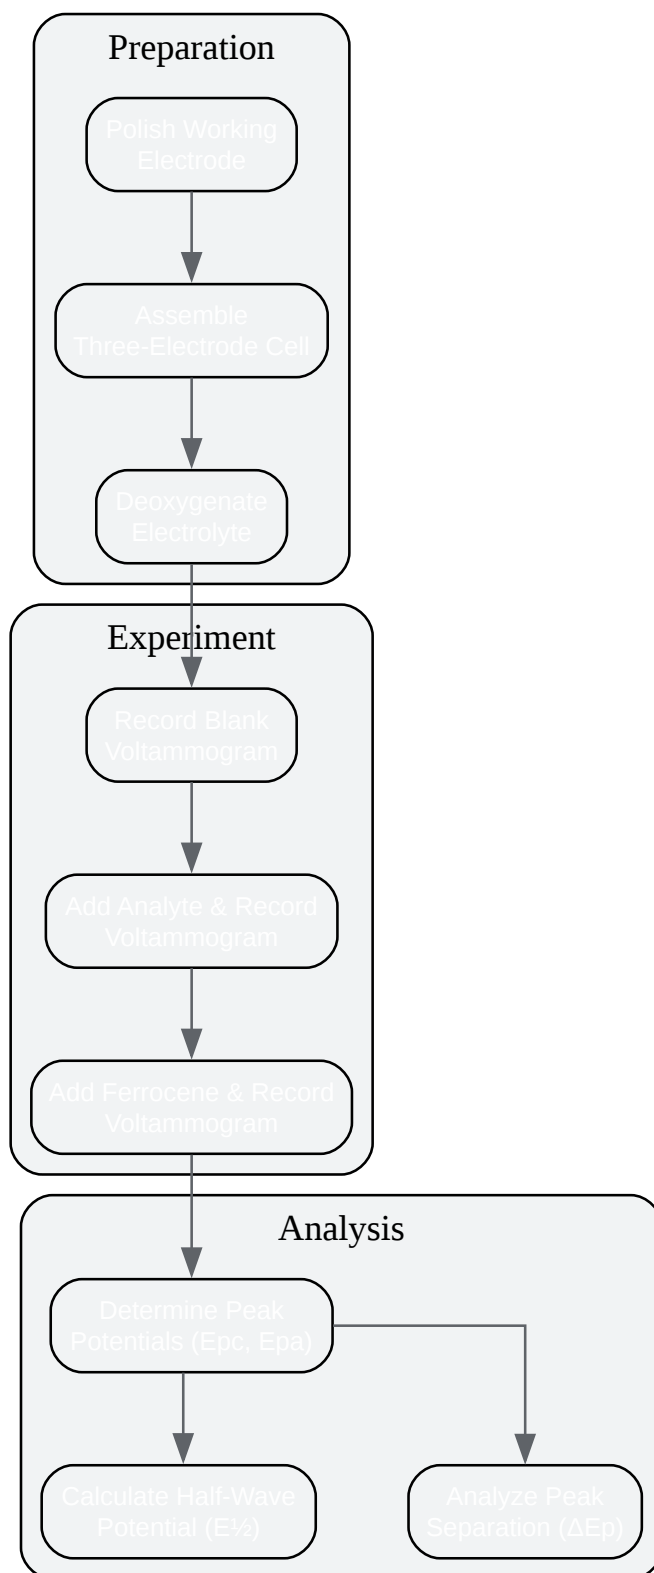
Preparation

Polish Working Electrode

Assemble Three-Electrode Cell

Deoxygenate Electrolyte

Experiment

Record Blank Voltammogram

Add Analyte & Record Voltammogram

Add Ferrocene & Record Voltammogram

Analysis

Determine Peak Potentials (Epc, Epa)

Calculate Half-Wave Potential (E½)

Analyze Peak Separation (ΔEp)